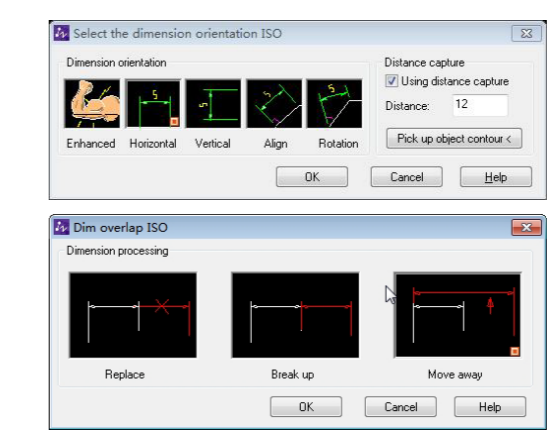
Select the dimension orientation ISO

Dimension orientation

5

5

5

5

Enhanced

Horizontal

Vertical

Align

Rotation

Distance capture

Using distance capture

Distance: 12

Pick up object contour <

OK

Cancel

Help

Dim overlap ISO

Dimension processing

Replace

Break up

Move away

OK

Cancel

Help